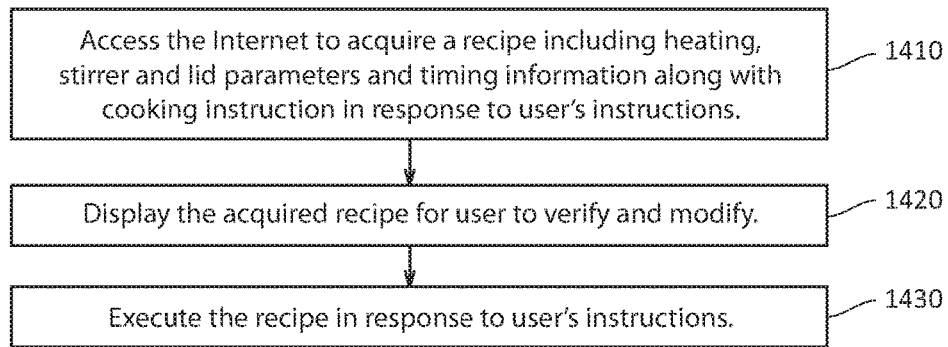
Access the Internet to acquire a recipe including heating, stirrer and lid parameters and timing information along with cooking instruction in response to user's instructions.

1410

Display the acquired recipe for user to verify and modify.

1420

Execute the recipe in response to user's instructions.

1430